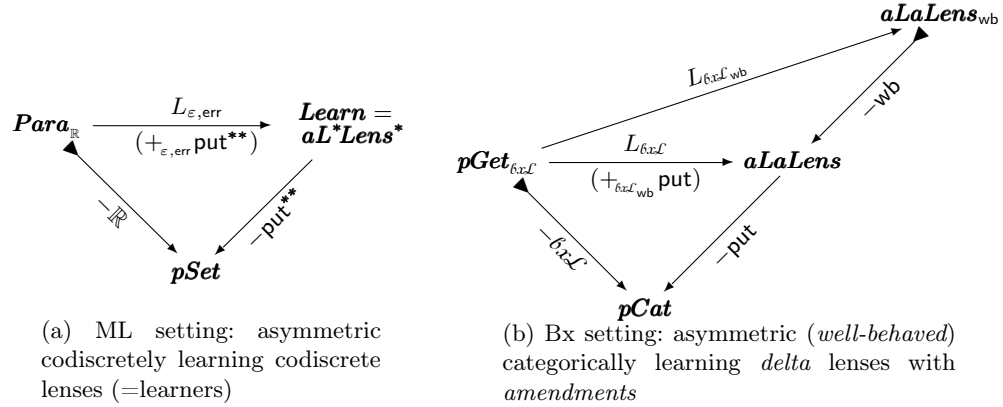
$\boldsymbol{Para}_{\mathbb{R}}$

$L_{\varepsilon,\mathsf{err}}$

$(+_{\varepsilon,\mathsf{err}}\,\mathsf{put}^{**})$

$\boldsymbol{Learn} =$ $\boldsymbol{aL^*Lens^*}$

$-\mathbb{R}$

$-\mathsf{put}^{**}$

$\boldsymbol{pSet}$

(a) ML setting: asymmetric codiscretely learning codiscrete lenses (=learners)

$\boldsymbol{aLaLens}_{\mathsf{wb}}$

$L_{\mathcal{BxL}\,\mathsf{wb}}$

$-\mathsf{wb}$

$\boldsymbol{pGet}_{\mathcal{BxL}}$

$L_{\mathcal{BxL}}$

$(+_{\mathcal{BxL}_{\mathsf{wb}}}\,\mathsf{put})$

$\boldsymbol{aLaLens}$

$-\mathcal{BxL}$

$-\mathsf{put}$

$\boldsymbol{pCat}$

(b) Bx setting: asymmetric (*well-behaved*) categorically learning *delta* lenses with *amendments*